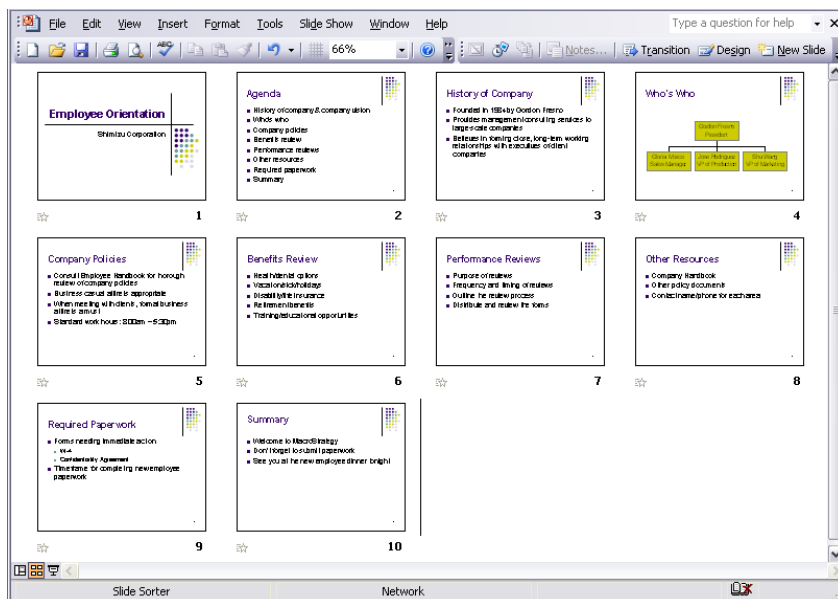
File Edit View Insert Format Tools Slide Show Window Help

Type a question for help

66%

Notes... Transition Design New Slide

Employee Orientation

Shimizu Corporation

1

Agenda

- History of company & company vision
- Who's who
- Company policies
- Benefits review
- Performance reviews
- Other resources
- Required paperwork
- Summary

2

History of Company

- Founded in 1986 by Gordon Fresno
- Provides management consulting services to large-scale companies
- Believes in forming close, long-term working relationships with executives of client companies

3

Who's Who

Gordon Fresno President

Gloria Mason Sales Manager

Jose Rodriguez VP of Production

Shu Wang VP of Marketing

4

Company Policies

- Consult Employee Handbook for thorough review of company policies
- Business casual attire is appropriate
- When meeting with clients, formal business attire is a must
- Standard work hours: 8:00am – 5:30pm

5

Benefits Review

- Health/dental options
- Vacation/sick/holidays
- Disability/life insurance
- Retirement benefits
- Training/educational opportunities

6

Performance Reviews

- Purpose of reviews
- Frequency and timing of reviews
- Outline the review process
- Distribute and review the forms

7

Other Resources

- Company Handbook
- Other policy documents
- Contact name/phone for each area

8

Required Paperwork

- Forms needing immediate action
- W-4
- Confidentiality Agreement
- Timeframe for completing new employee paperwork

9

Summary

- Welcome to MacroStrategy
- Don't forget to submit paperwork
- See you at the new employee dinner tonight!

10

Slide Sorter

Network